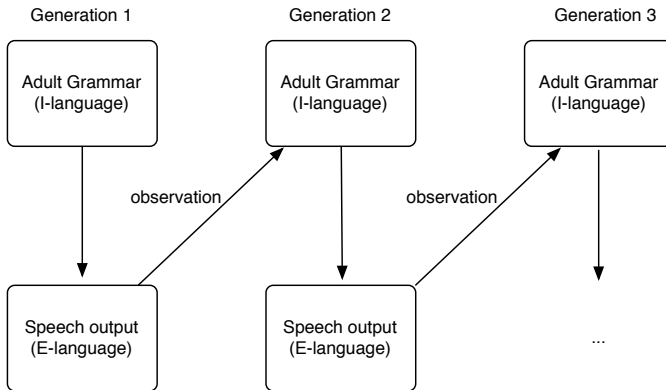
Generation 1

Generation 2

Generation 3

Adult Grammar (I-language)

Adult Grammar (I-language)

Adult Grammar (I-language)

observation

observation

Speech output (E-language)

Speech output (E-language)

...